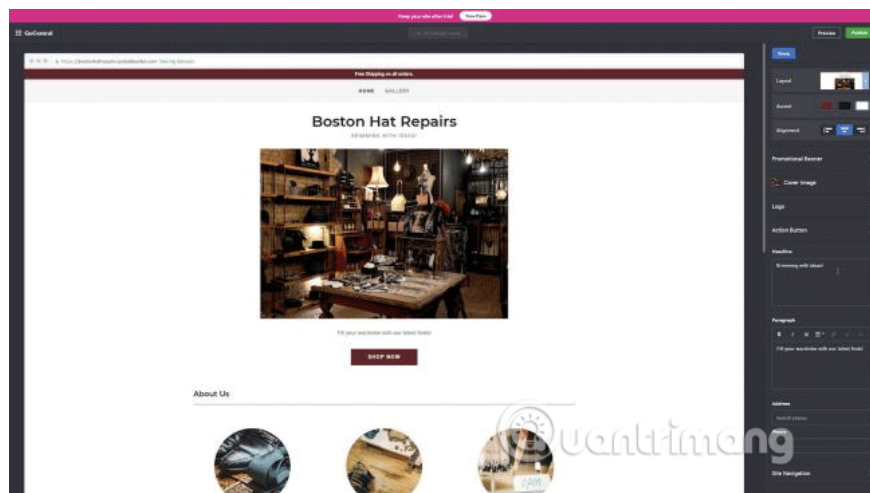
Keep your site after trial View Plans

GoCentral

Preview Publish

https://bostonhatrepairs.godaddysites.com View my domain

Free Shipping on all orders.

HOME GALLERY

Boston Hat Repairs

BRIMMING WITH IDEAS!

Fill your wardrobe with our latest finds!

SHOP NOW

About Us

Theme

Layout

Accent

Alignment

Promotional Banner

Cover Image

Logo

Action Button

Headline

Brimming with ideas!

Paragraph

B I U

Fill your wardrobe with our latest finds!

Address

Search places

Phone

Site Navigation

quantrimang